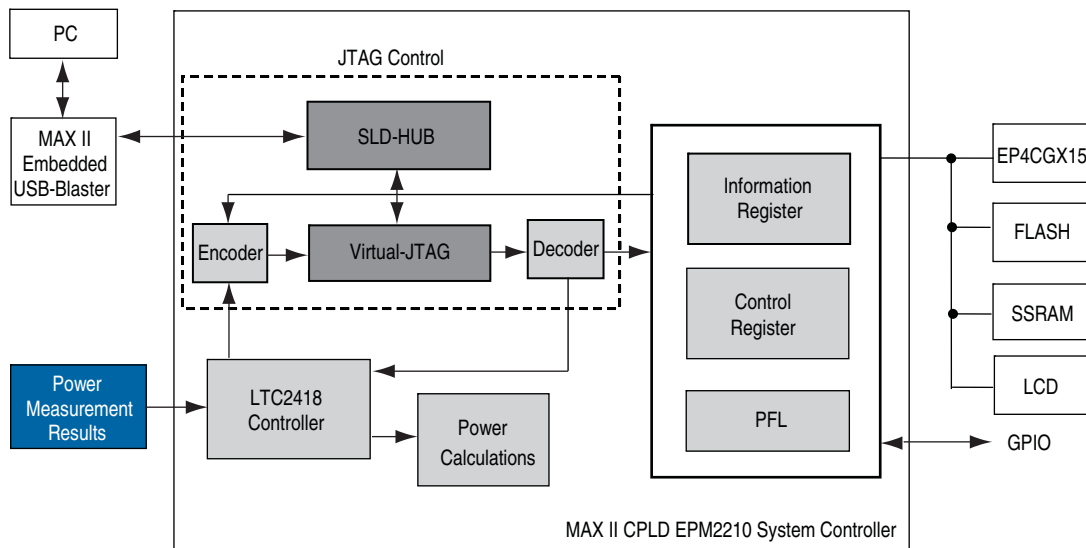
PC

MAX II Embedded USB-Blaster

JTAG Control

SLD-HUB

Encoder

Virtual-JTAG

Decoder

Information Register

Control Register

PFL

EP4CGX15

FLASH

SSRAM

LCD

GPIO

Power Measurement Results

LTC2418 Controller

Power Calculations

MAX II CPLD EPM2210 System Controller